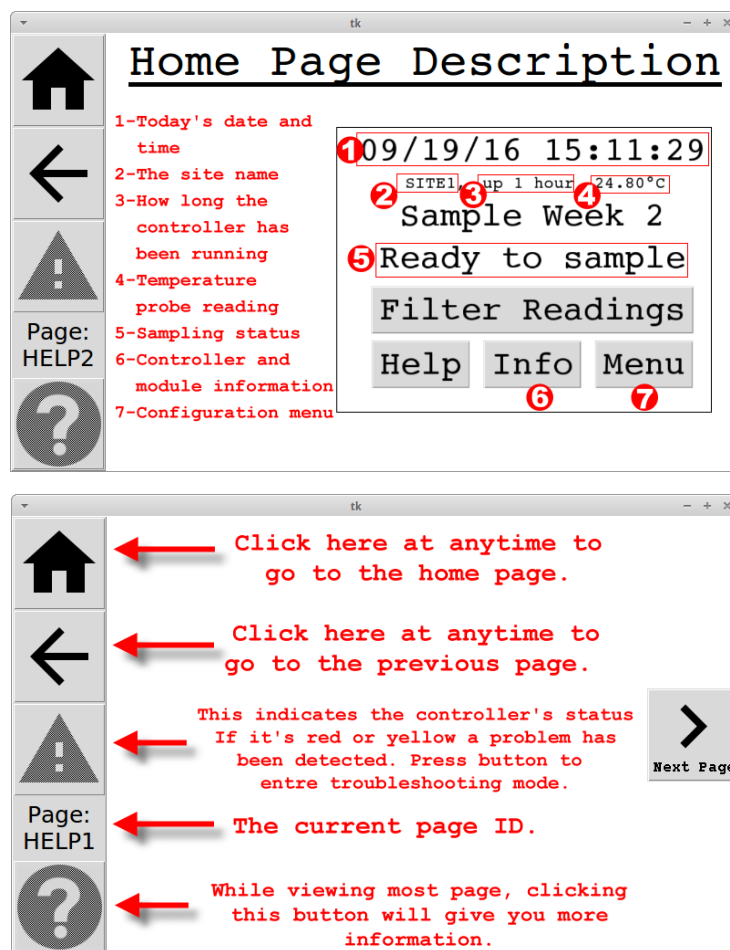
tk

Home Page Description

1-Today's date and time
2-The site name
3-How long the controller has been running
4-Temperature probe reading
5-Sampling status
6-Controller and module information
7-Configuration menu

Page:
HELP2

1 09/19/16 15:11:29
2 SITE1 3 up 1 hour 4 24.80°C
Sample Week 2
5 Ready to sample
Filter Readings
Help Info Menu
6 7

tk

Click here at anytime to go to the home page.

Click here at anytime to go to the previous page.

This indicates the controller's status If it's red or yellow a problem has been detected. Press button to entre troubleshooting mode.

Next Page

Page:
HELP1

The current page ID.

While viewing most page, clicking this button will give you more information.